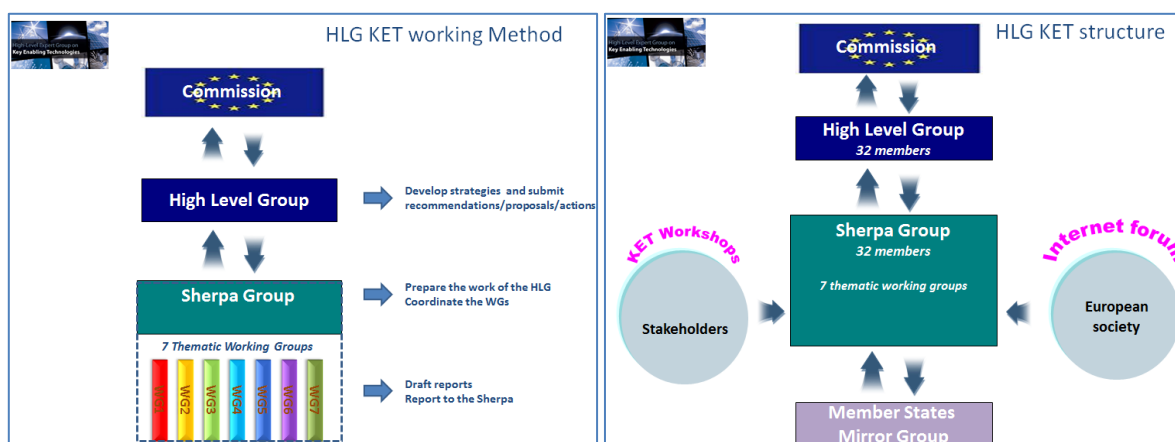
High Level Expert Group on Key Enabling Technologies

HLG KET working Method

Commission

High Level Group

Develop strategies and submit recommendations/proposals/actions

Sherpa Group

Prepare the work of the HLG
Coordinate the WGs

7 Thematic Working Groups

WG1 WG2 WG3 WG4 WG5 WG6 WG7

Draft reports
Report to the Sherpa

High Level Expert Group on Key Enabling Technologies

HLG KET structure

Commission

High Level Group
32 members

KET Workshops

Stakeholders

Sherpa Group
32 members

7 thematic working groups

Internet foru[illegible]

European society

Member States
Mirror Group